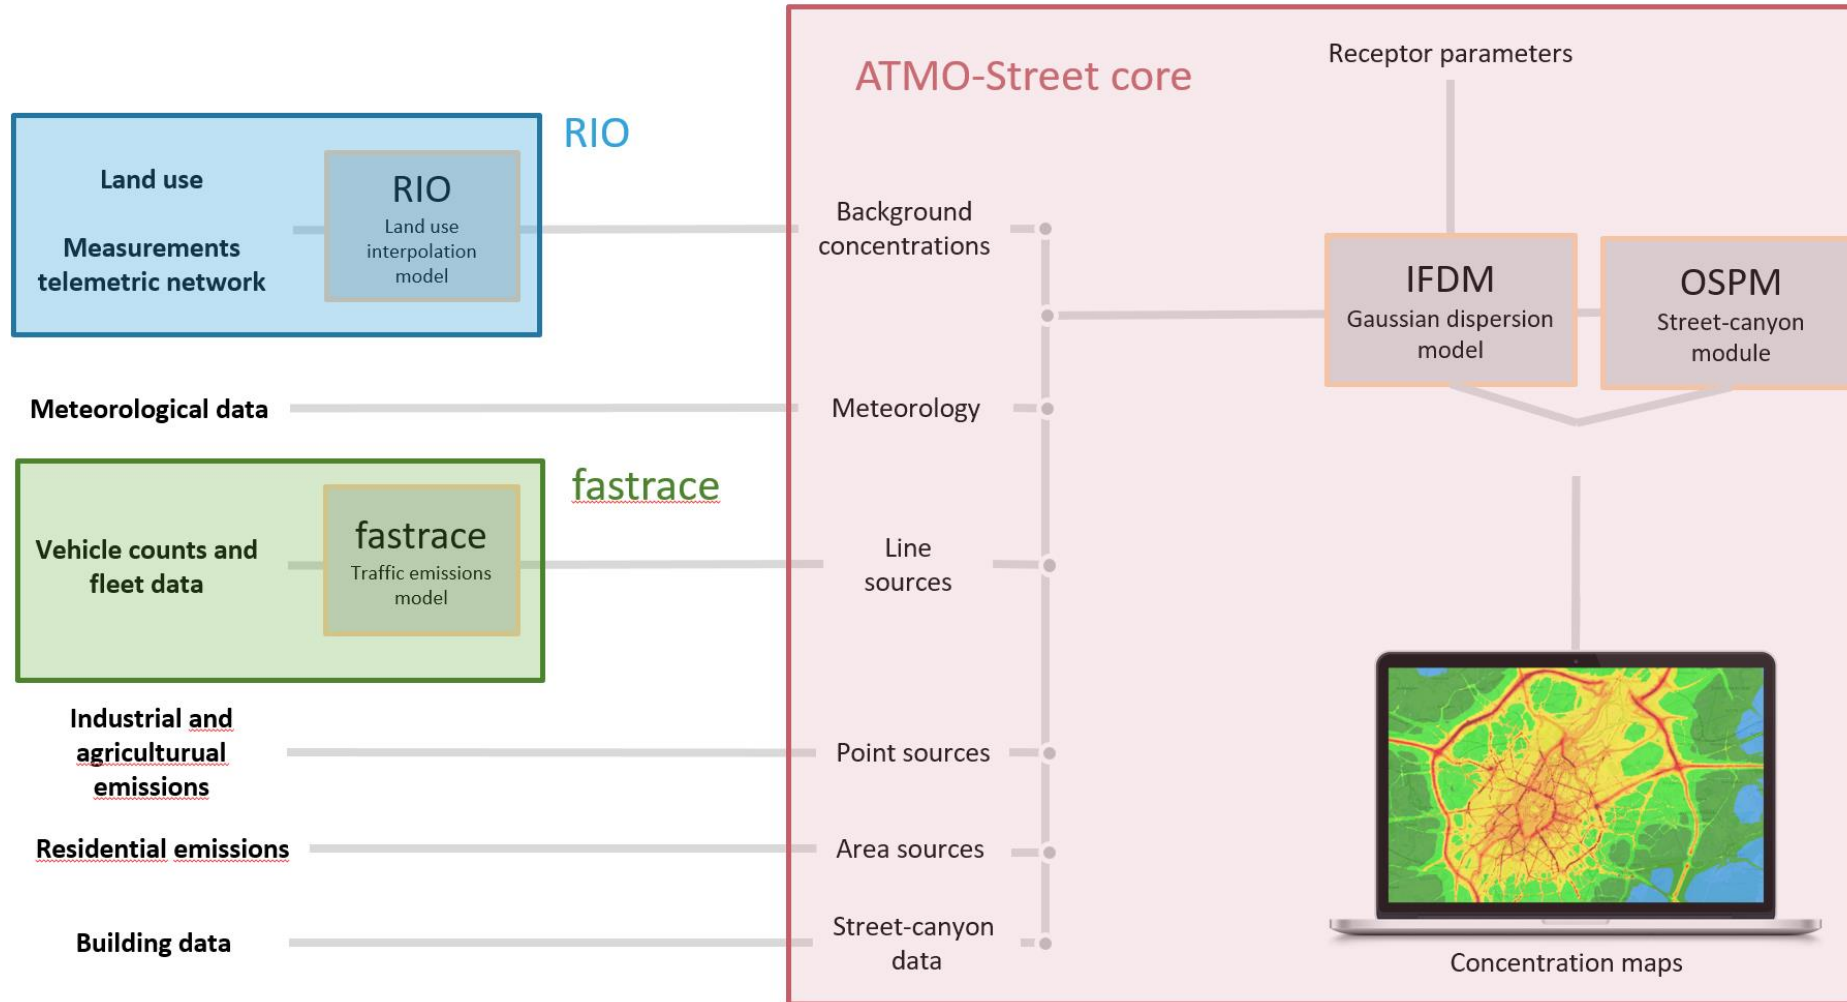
RIO

Land use

Measurements telemetric network

RIO
Land use interpolation model

Meteorological data

fastrace

Vehicle counts and fleet data

fastrace
Traffic emissions model

Industrial and agricultural emissions

Residential emissions

Building data

ATMO-Street core

Receptor parameters

Background concentrations

Meteorology

Line sources

Point sources

Area sources

Street-canyon data

IFDM
Gaussian dispersion model

OSPM
Street-canyon module

Concentration maps